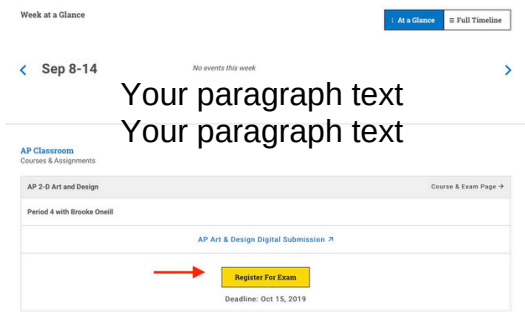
Week at a Glance

At a Glance
Full Timeline

Sep 8-14

No events this week

Your paragraph text
Your paragraph text

AP Classroom
Courses & Assignments

AP 2-D Art and Design

Course & Exam Page →

Period 4 with Brooke Oneill

AP Art & Design Digital Submission ↗

Register For Exam

Deadline: Oct 15, 2019